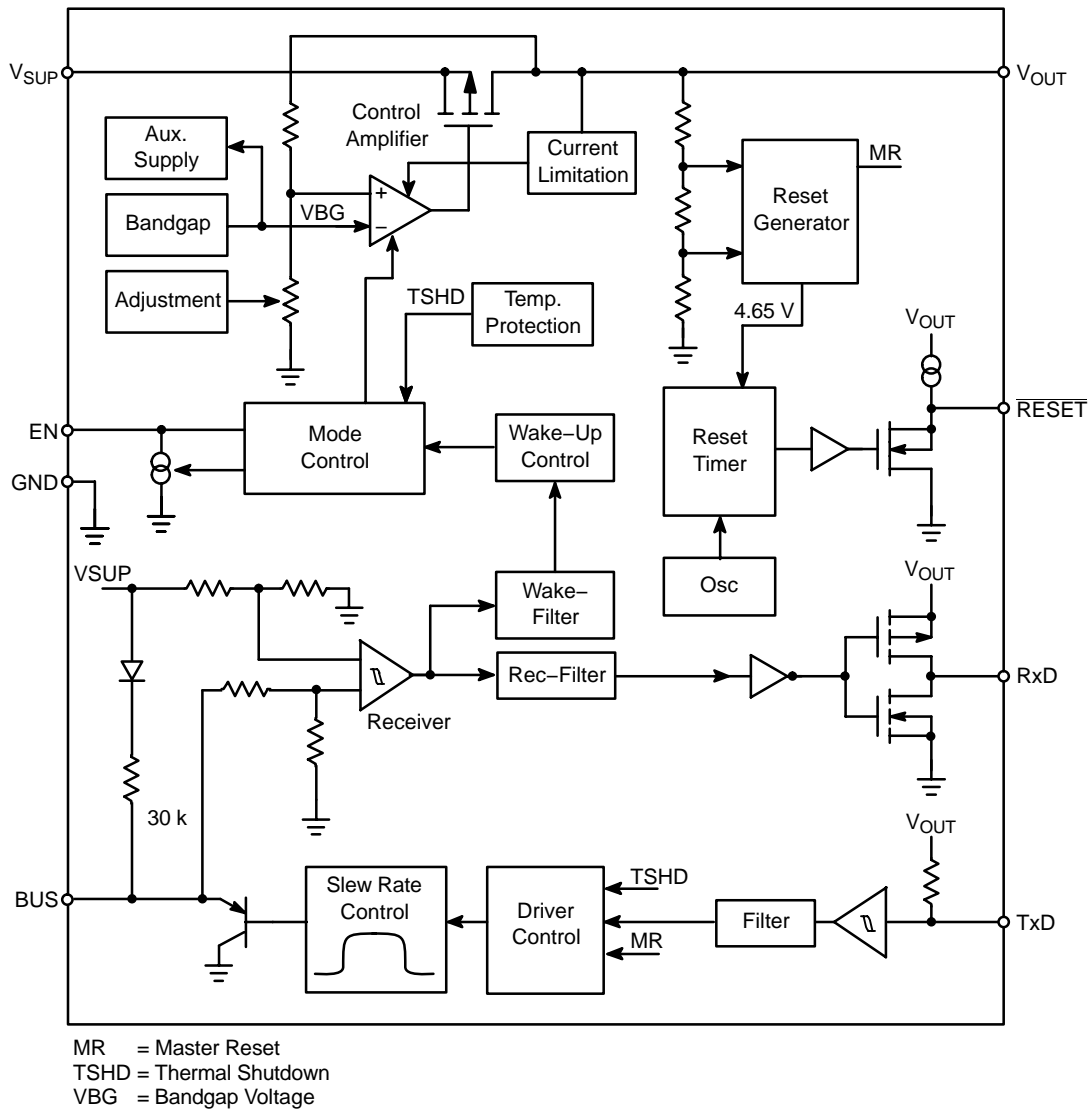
$V_{SUP}$
$V_{OUT}$
Control Amplifier
Aux. Supply
Current Limitation
MR
Reset Generator
Bandgap
VBG
+
−
Adjustment
TSHD
Temp. Protection
4.65 V
$V_{OUT}$
$\overline{RESET}$
EN
Mode Control
Wake−Up Control
Reset Timer
GND
Osc
VSUP
Wake−Filter
$V_{OUT}$
Rec−Filter
RxD
Receiver
30 k
$V_{OUT}$
BUS
Slew Rate Control
Driver Control
TSHD
MR
Filter
TxD

MR = Master Reset
TSHD = Thermal Shutdown
VBG = Bandgap Voltage